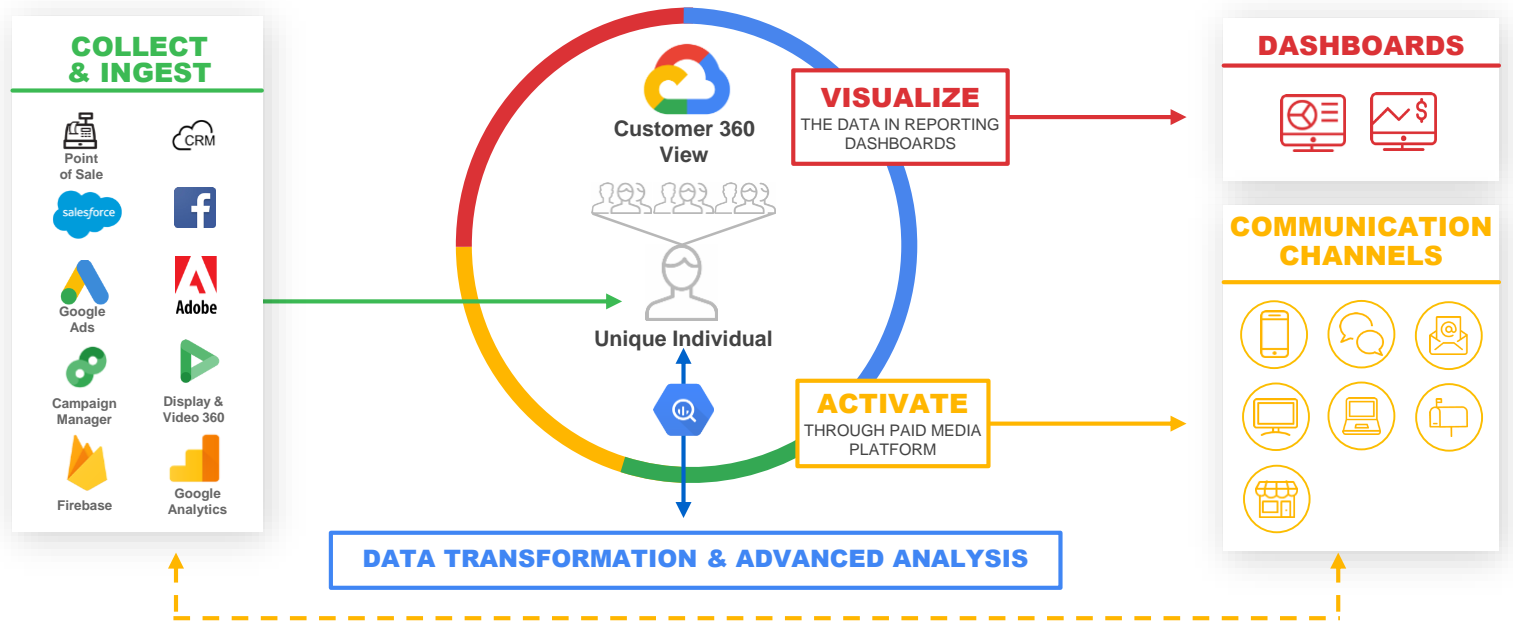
COLLECT & INGEST

Point of Sale

CRM

salesforce

Google Ads

Adobe

Campaign Manager

Display & Video 360

Firebase

Google Analytics

Customer 360 View

Unique Individual

VISUALIZE
THE DATA IN REPORTING DASHBOARDS

ACTIVATE
THROUGH PAID MEDIA PLATFORM

DASHBOARDS

COMMUNICATION CHANNELS

DATA TRANSFORMATION & ADVANCED ANALYSIS